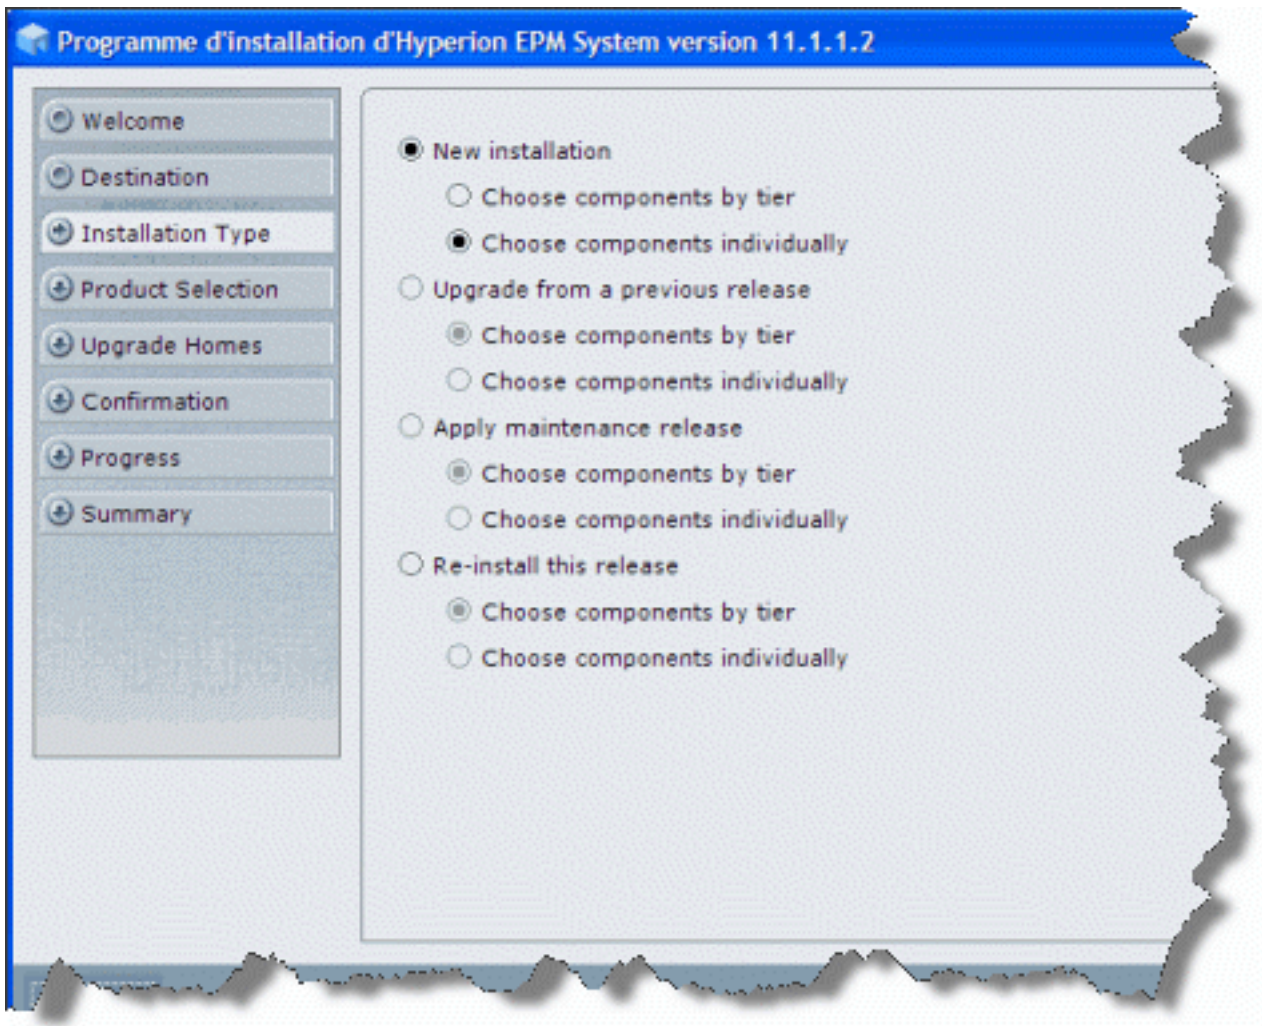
Programme d'installation d'Hyperion EPM System version 11.1.1.2

Welcome
Destination
Installation Type
Product Selection
Upgrade Homes
Confirmation
Progress
Summary

New installation
Choose components by tier
Choose components individually
Upgrade from a previous release
Choose components by tier
Choose components individually
Apply maintenance release
Choose components by tier
Choose components individually
Re-install this release
Choose components by tier
Choose components individually